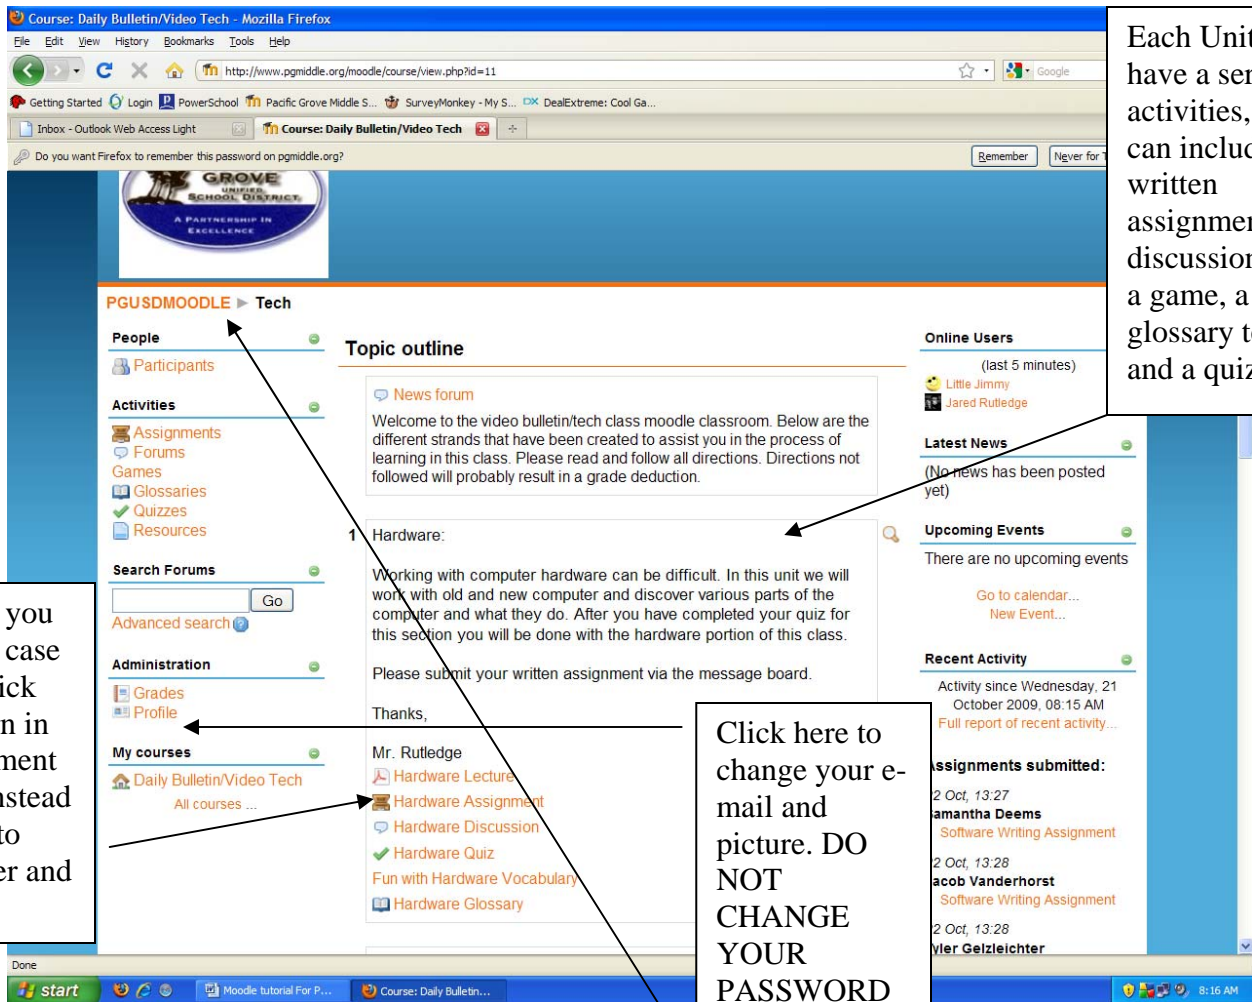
Course: Daily Bulletin/Video Tech - Mozilla Firefox

File Edit View History Bookmarks Tools Help

http://www.pgmiddle.org/moodle/course/view.php?id=11

Google

Getting Started Login PowerSchool Pacific Grove Middle S... SurveyMonkey - My S... DealExtreme: Cool Ga...

Inbox - Outlook Web Access Light | Course: Daily Bulletin/Video Tech

Do you want Firefox to remember this password on pgmiddle.org? Remember Never for T

GROVE UNIFIED SCHOOL DISTRICT A PARTNERSHIP IN EXCELLENCE

PGUSDMOODLE ► Tech

People
Participants

Activities
Assignments
Forums
Games
Glossaries
Quizzes
Resources

Search Forums
Go
Advanced search

Administration
Grades
Profile

My courses
Daily Bulletin/Video Tech
All courses ...

Topic outline

News forum
Welcome to the video bulletin/tech class moodle classroom. Below are the different strands that have been created to assist you in the process of learning in this class. Please read and follow all directions. Directions not followed will probably result in a grade deduction.

1 Hardware:

Working with computer hardware can be difficult. In this unit we will work with old and new computer and discover various parts of the computer and what they do. After you have completed your quiz for this section you will be done with the hardware portion of this class.

Please submit your written assignment via the message board.

Thanks,

Mr. Rutledge
Hardware Lecture
Hardware Assignment
Hardware Discussion
Hardware Quiz
Fun with Hardware Vocabulary
Hardware Glossary

Online Users
(last 5 minutes)
Little Jimmy
Jared Rutledge

Latest News
(No news has been posted yet)

Upcoming Events
There are no upcoming events
Go to calendar...
New Event...

Recent Activity
Activity since Wednesday, 21 October 2009, 08:15 AM
Full report of recent activity...

Assignments submitted:
2 Oct, 13:27
amantha Deems
Software Writing Assignment
2 Oct, 13:28
acob Vanderhorst
Software Writing Assignment
2 Oct, 13:28
yler Gelzleichter

Each Unit have a ser activities, can inclu written assignmen discussion a game, a glossary t and a quiz

you case ick n in ment nstead to er and

Click here to change your e-mail and picture. DO NOT CHANGE YOUR PASSWORD

Done

start | Moodle tutorial For P... | Course: Daily Bulletin... | 8:16 AM